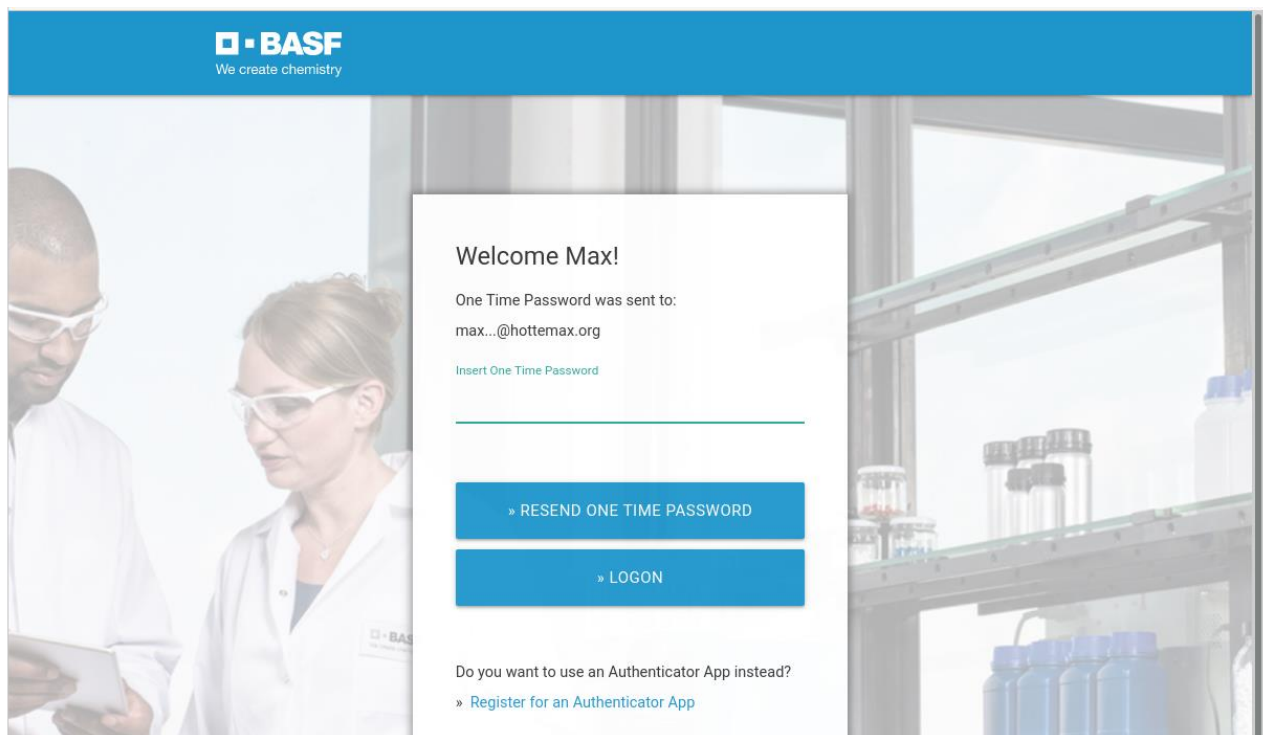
BASF
We create chemistry

Welcome Max!

One Time Password was sent to:

max...@hottemax.org

Insert One Time Password

» RESEND ONE TIME PASSWORD

» LOGON

Do you want to use an Authenticator App instead?

» Register for an Authenticator App

BAS